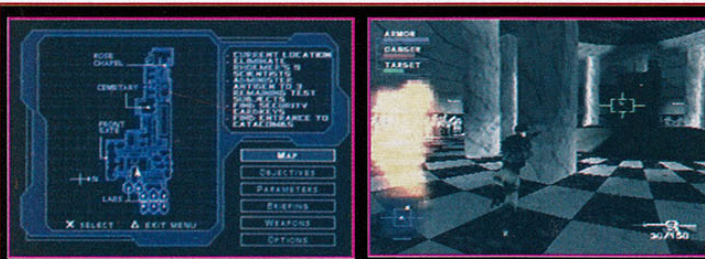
ROSE CHAPEL
CEMETARY
FRONT GATE
N
LABS

CURRENT LOCATION
ELIMINATE
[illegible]
SCIENTISTS
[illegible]
ANTIGEN TO 3
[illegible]
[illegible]
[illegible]
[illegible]
FIND ENTRANCE TO
CATACOMBS

MAP
OBJECTIVES
PARAMETERS
BRIEFING
WEAPONS
OPTIONS

X SELECT △ EXIT MENU

ARMOR
DANGER
TARGET

30/150